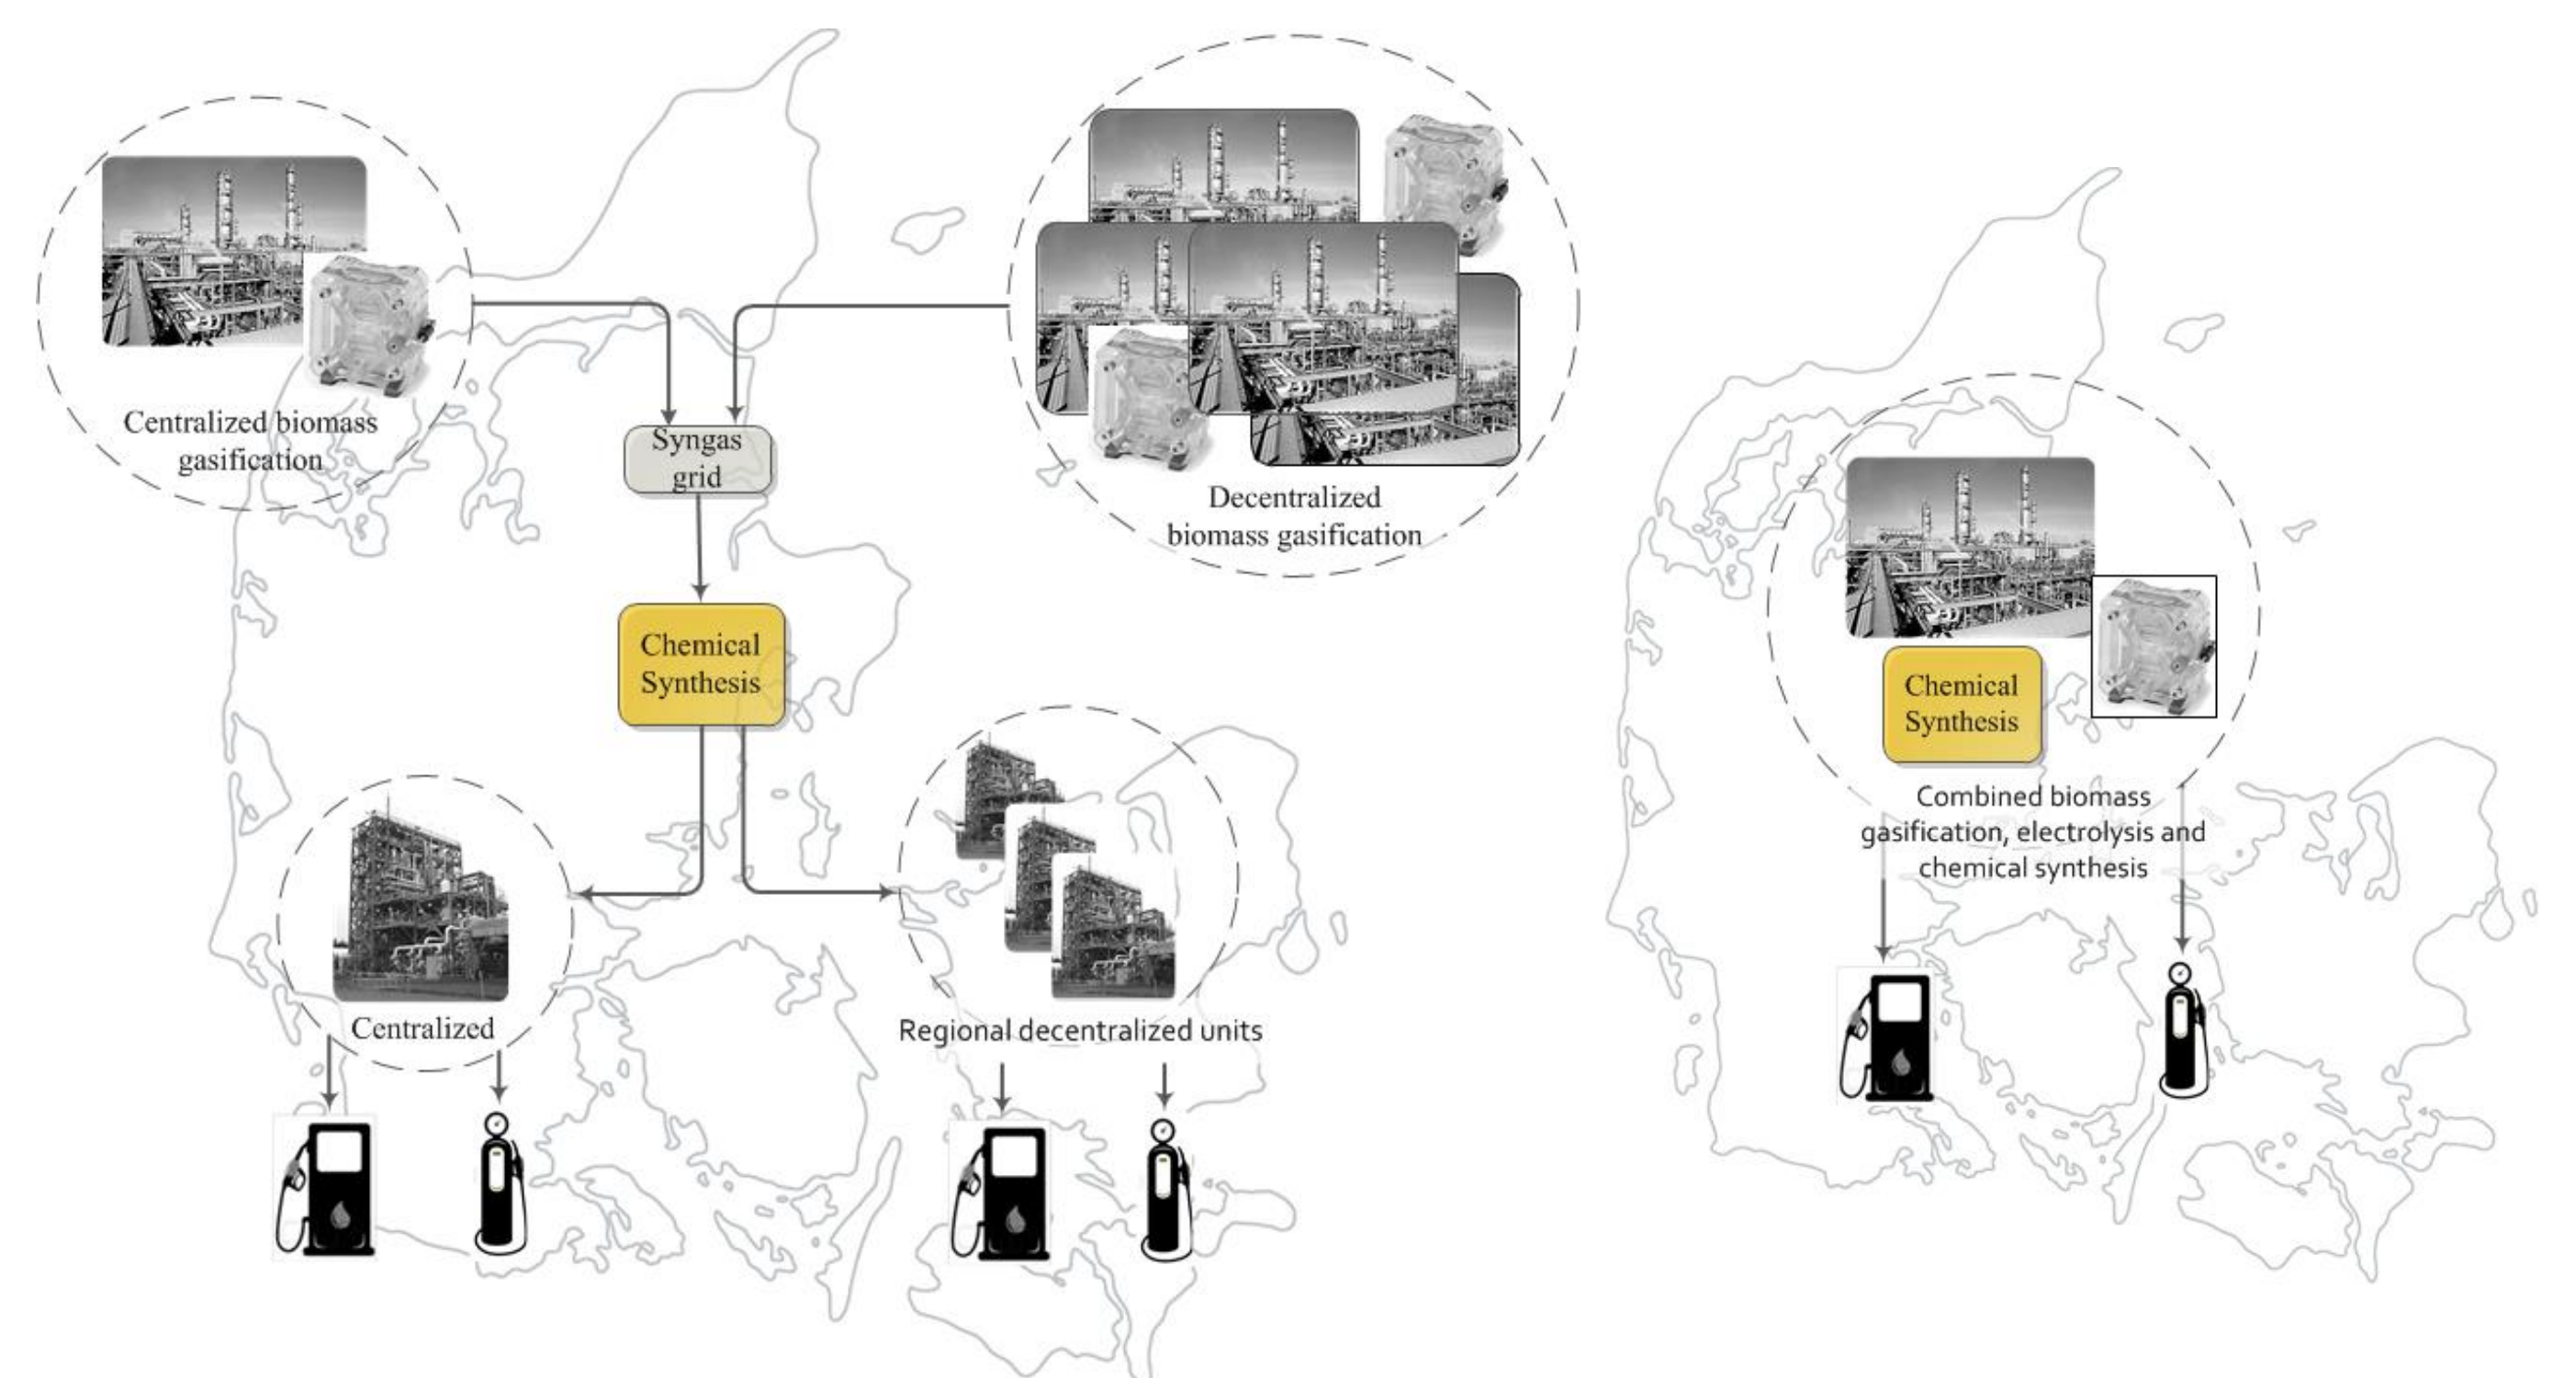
Centralized biomass gasification

Decentralized biomass gasification

Syngas grid

Chemical Synthesis

Centralized

Regional decentralized units

Chemical Synthesis

Combined biomass gasification, electrolysis and chemical synthesis